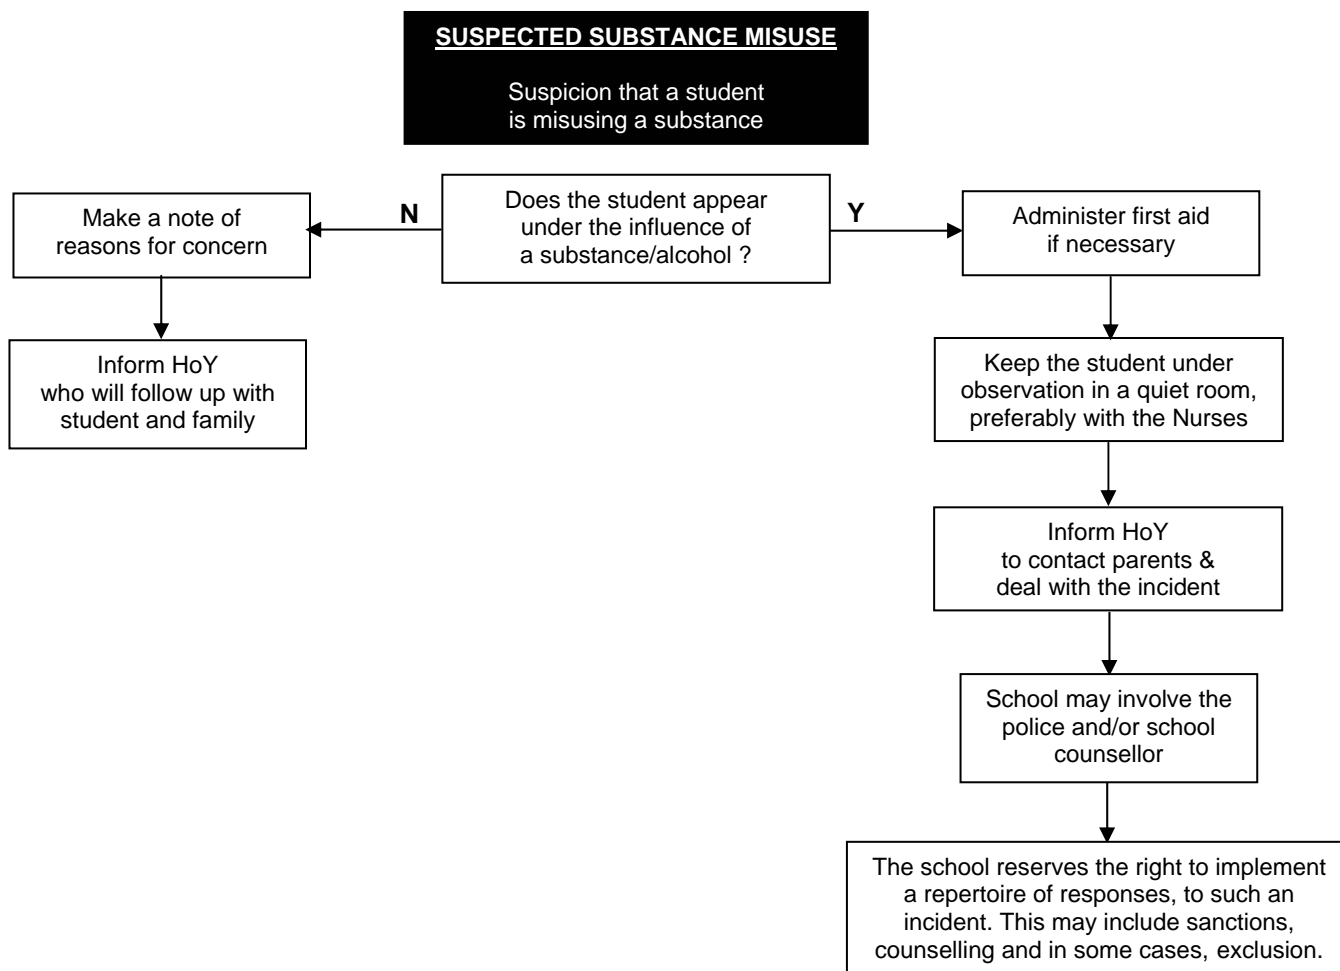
SUSPECTED SUBSTANCE MISUSE

Suspicion that a student is misusing a substance

Does the student appear under the influence of a substance/alcohol ?

N

Make a note of reasons for concern

Inform HoY who will follow up with student and family

Y

Administer first aid if necessary

Keep the student under observation in a quiet room, preferably with the Nurses

Inform HoY to contact parents & deal with the incident

School may involve the police and/or school counsellor

The school reserves the right to implement a repertoire of responses, to such an incident. This may include sanctions, counselling and in some cases, exclusion.